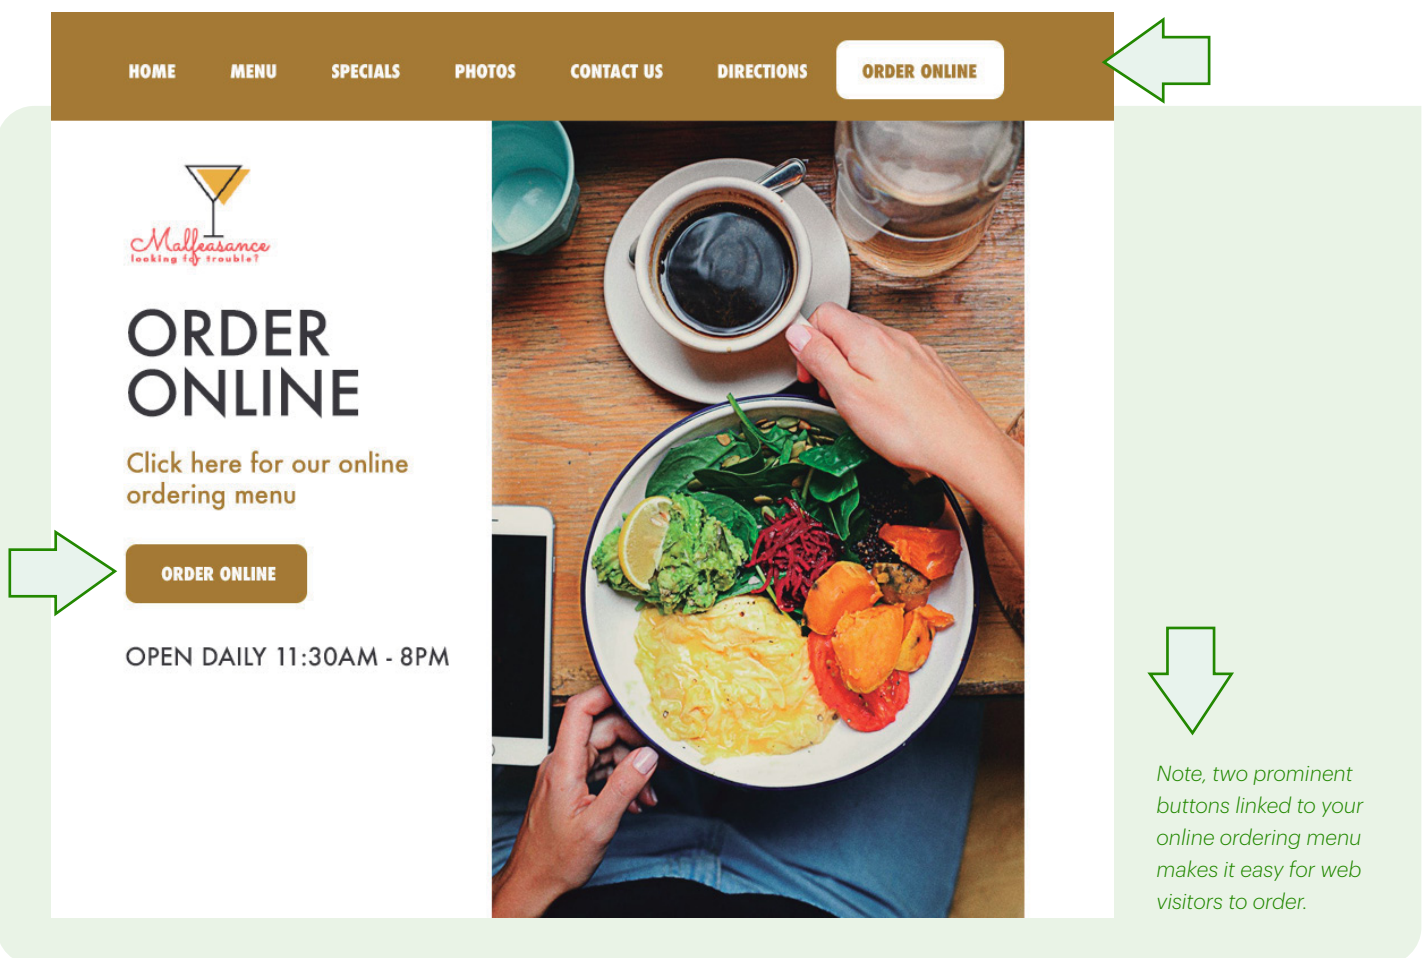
HOME MENU SPECIALS PHOTOS CONTACT US DIRECTIONS ORDER ONLINE

Malfeasance
looking for trouble?

ORDER ONLINE

Click here for our online ordering menu

ORDER ONLINE

OPEN DAILY 11:30AM - 8PM

Note, two prominent buttons linked to your online ordering menu makes it easy for web visitors to order.